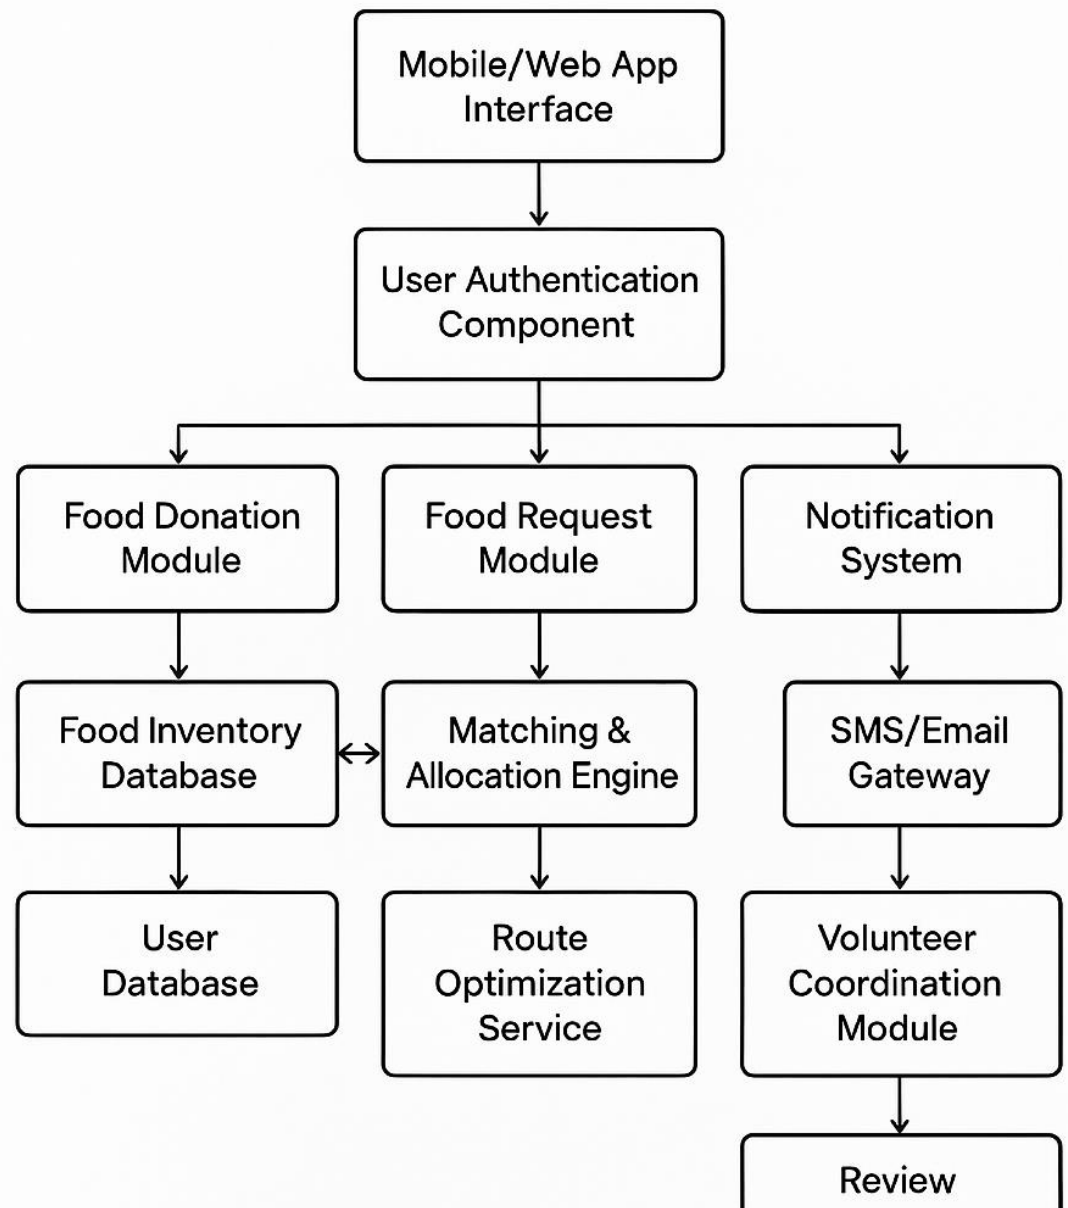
Mobile/Web App Interface

User Authentication Component

Food Donation Module

Food Request Module

Notification System

Food Inventory Database

Matching & Allocation Engine

SMS/Email Gateway

User Database

Route Optimization Service

Volunteer Coordination Module

Review